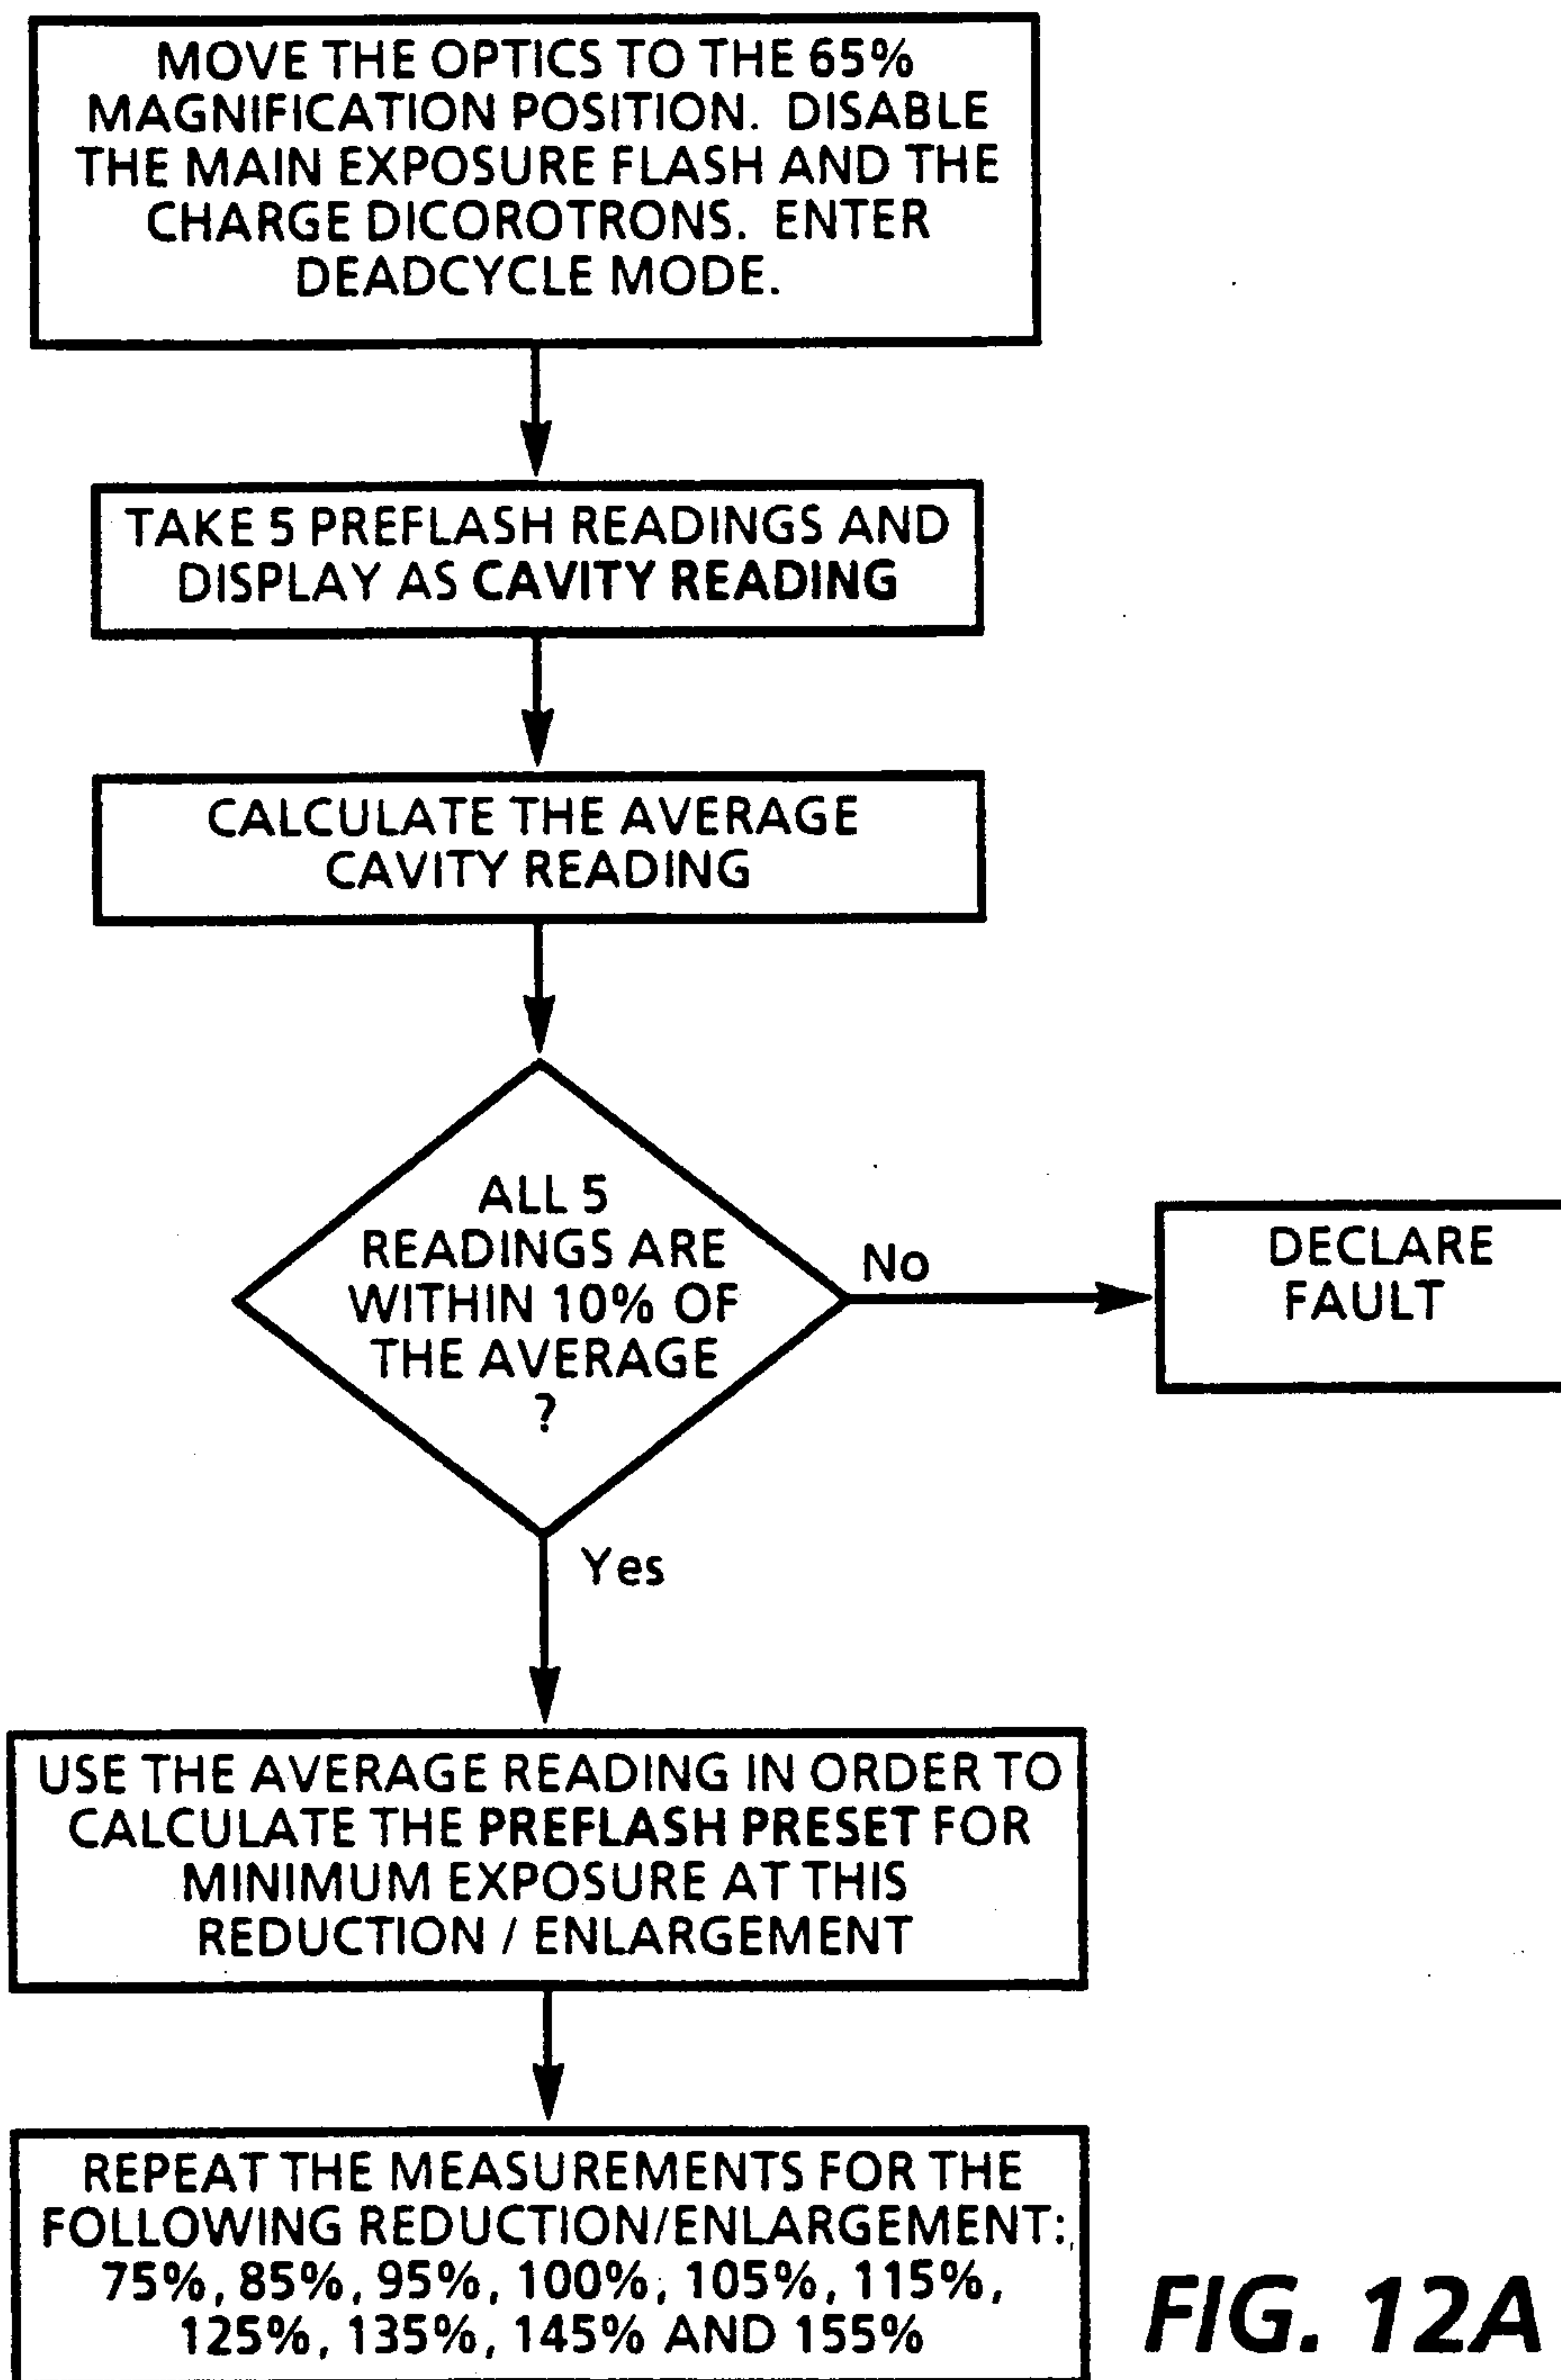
MOVE THE OPTICS TO THE 65% MAGNIFICATION POSITION. DISABLE THE MAIN EXPOSURE FLASH AND THE CHARGE DICOROTRONS. ENTER DEADCYCLE MODE.

TAKE 5 PREFLASH READINGS AND DISPLAY AS CAVITY READING

CALCULATE THE AVERAGE CAVITY READING

ALL 5 READINGS ARE WITHIN 10% OF THE AVERAGE ?

No

DECLARE FAULT

Yes

USE THE AVERAGE READING IN ORDER TO CALCULATE THE PREFLASH PRESET FOR MINIMUM EXPOSURE AT THIS REDUCTION / ENLARGEMENT

REPEAT THE MEASUREMENTS FOR THE FOLLOWING REDUCTION/ENLARGEMENT: 75%, 85%, 95%, 100%, 105%, 115%, 125%, 135%, 145% AND 155%

FIG. 12A